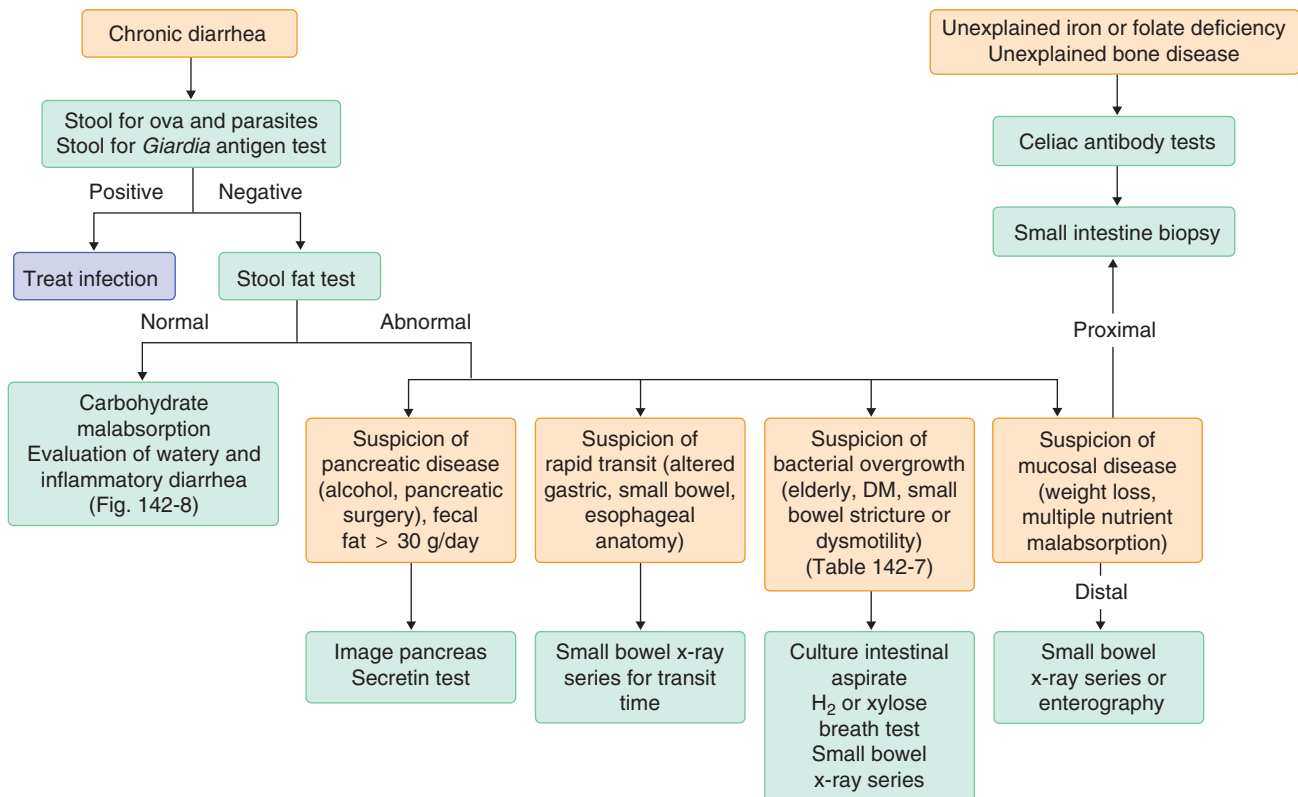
Chronic diarrhea

Stool for ova and parasites
Stool for Giardia antigen test

Positive

Negative

Treat infection

Stool fat test

Normal

Abnormal

Carbohydrate malabsorption
Evaluation of watery and inflammatory diarrhea (Fig. 142-8)

Suspicion of pancreatic disease (alcohol, pancreatic surgery), fecal fat > 30 g/day

Suspicion of rapid transit (altered gastric, small bowel, esophageal anatomy)

Suspicion of bacterial overgrowth (elderly, DM, small bowel stricture or dysmotility) (Table 142-7)

Suspicion of mucosal disease (weight loss, multiple nutrient malabsorption)

Image pancreas
Secretin test

Small bowel x-ray series for transit time

Culture intestinal aspirate
$H_2$ or xylose breath test
Small bowel x-ray series

Distal

Small bowel x-ray series or enterography

Proximal

Unexplained iron or folate deficiency
Unexplained bone disease

Celiac antibody tests

Small intestine biopsy